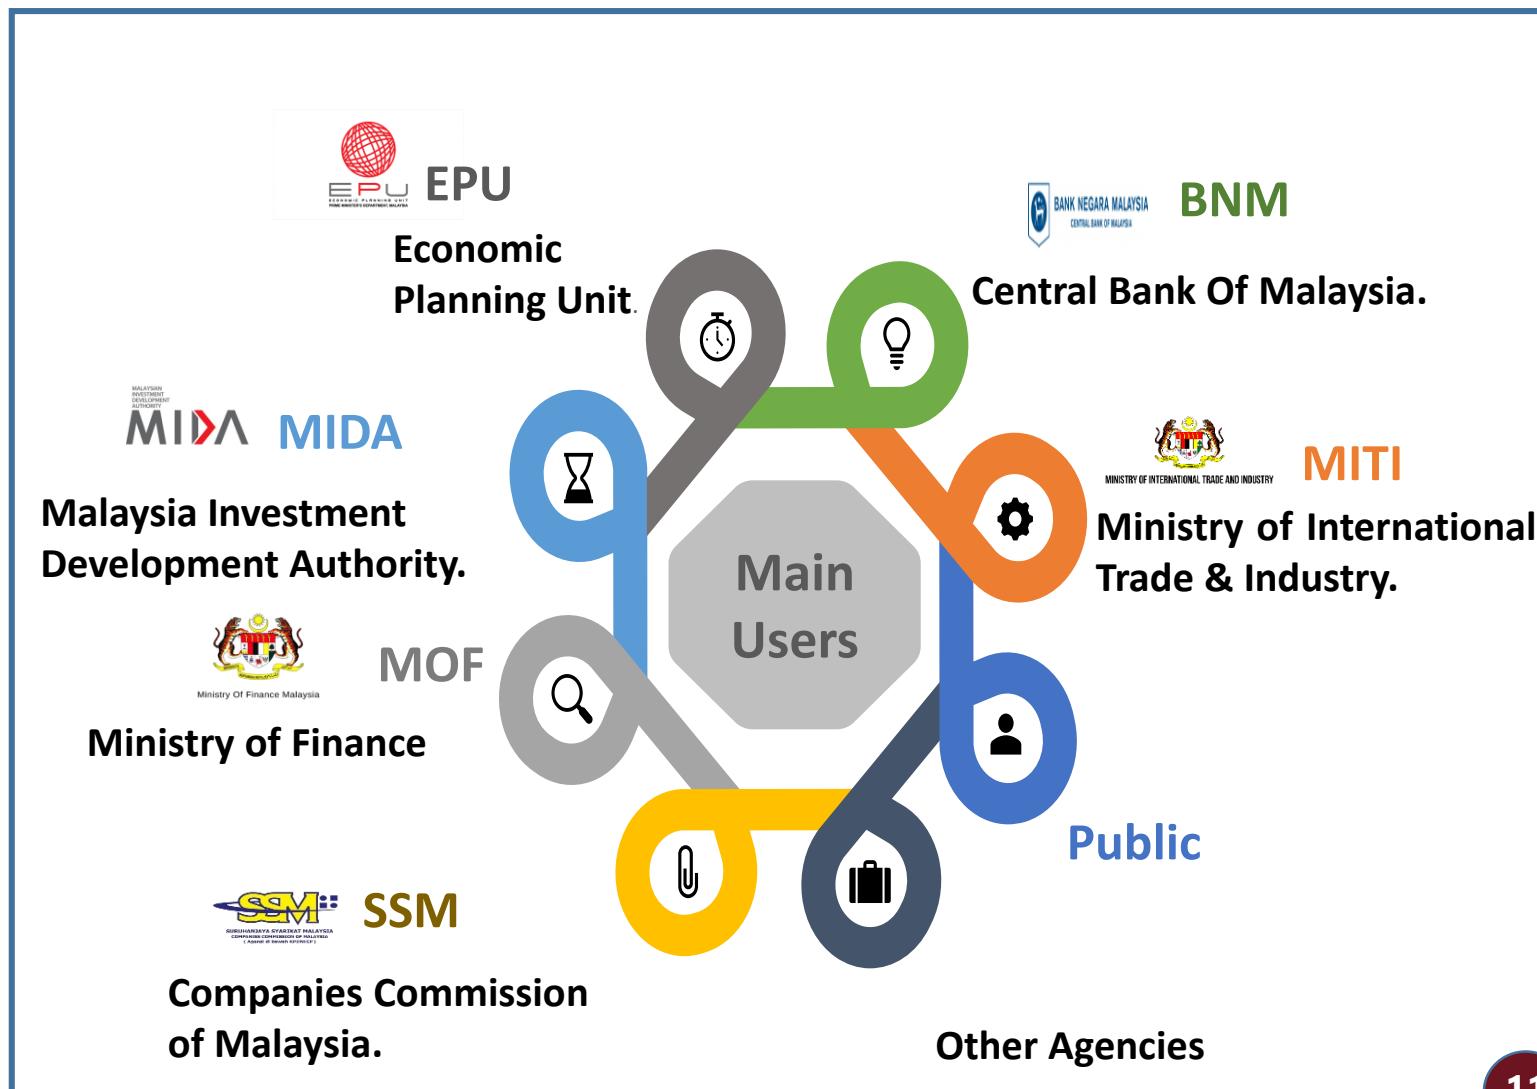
EPU
ECONOMIC PLANNING UNIT
PRIME MINISTER'S DEPARTMENT, MALAYSIA
EPU
Economic Planning Unit.

BANK NEGARA MALAYSIA
CENTRAL BANK OF MALAYSIA
BNM
Central Bank Of Malaysia.

MALAYSIAN INVESTMENT DEVELOPMENT AUTHORITY
MIDA
MIDA
Malaysia Investment Development Authority.

MINISTRY OF INTERNATIONAL TRADE AND INDUSTRY
MITI
Ministry of International Trade & Industry.

Main Users

Ministry Of Finance Malaysia
MOF
Ministry of Finance

Public

SSM
SURUHANJAYA SYARIKAT MALAYSIA
COMPANIES COMMISSION OF MALAYSIA
SSM
Companies Commission of Malaysia.

Other Agencies